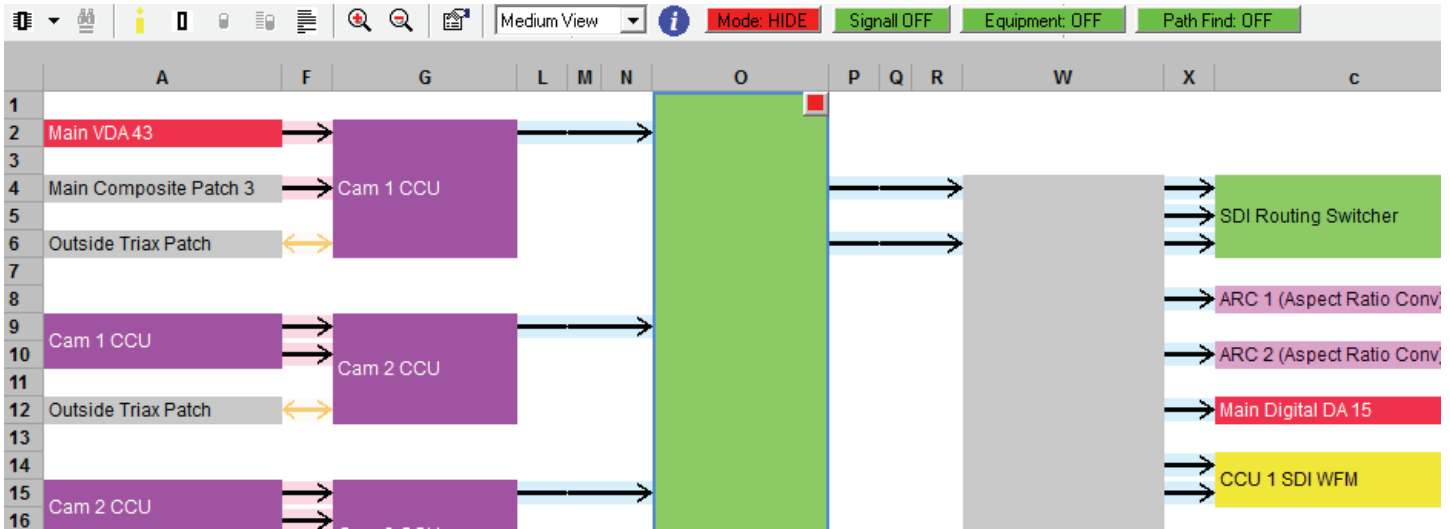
Medium View
Mode: HIDE
Signall OFF
Equipment: OFF
Path Find: OFF

A F G L M N O P Q R W X c

1
2 Main VDA 43
3
4 Main Composite Patch 3
5
6 Outside Triax Patch
7
8
9 Cam 1 CCU
10
11
12 Outside Triax Patch
13
14
15 Cam 2 CCU
16

Cam 1 CCU
Cam 2 CCU
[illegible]

SDI Routing Switcher
ARC 1 (Aspect Ratio Conv)
ARC 2 (Aspect Ratio Conv)
Main Digital DA 15
CCU 1 SDI WFM